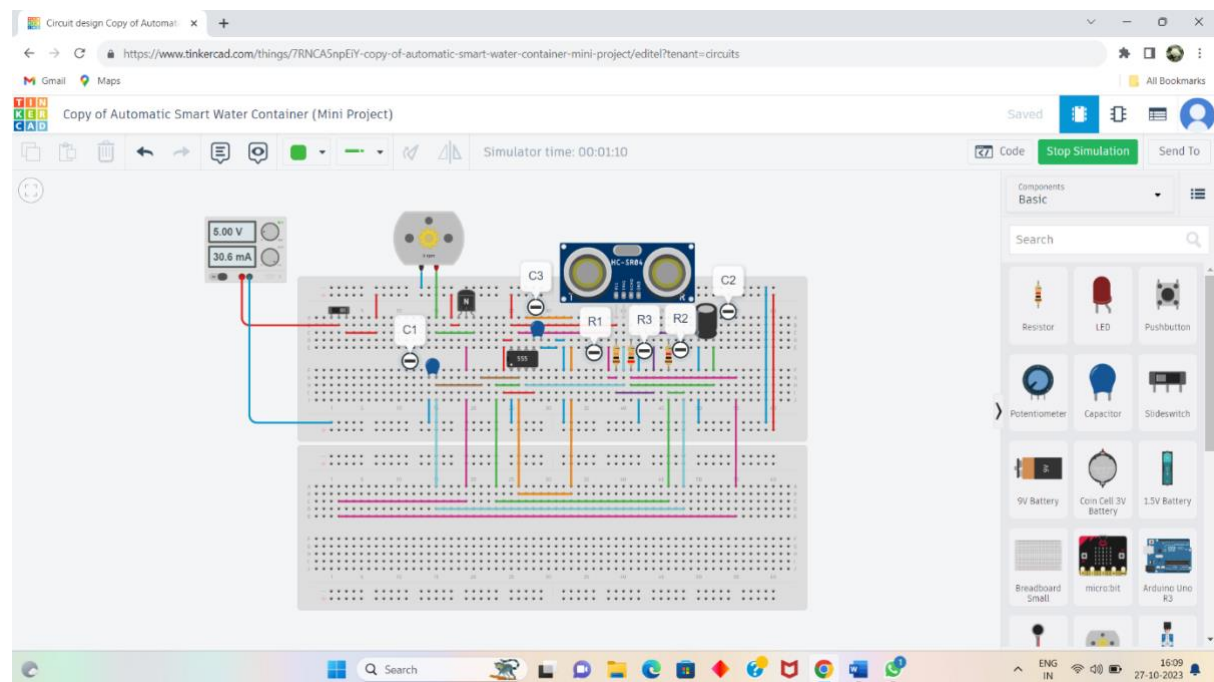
Circuit design Copy of Automat ×

https://www.tinkercad.com/things/7RNCA5npEiY-copy-of-automatic-smart-water-container-mini-project/editel?tenant=circuits

Gmail Maps

All Bookmarks

TIN KER CAD

Copy of Automatic Smart Water Container (Mini Project)

Saved

Simulator time: 00:01:10

Code

Stop Simulation

Send To

5.00 V

30.6 mA

C3

C2

C1

R1

R3

R2

HC-SR04

N

555

Components

Basic

Search

Resistor

LED

Pushbutton

Potentiometer

Capacitor

Slideswitch

9V Battery

Coin Cell 3V Battery

1.5V Battery

Breadboard Small

micro:bit

Arduino Uno R3

Search

ENG IN

16:09

27-10-2023